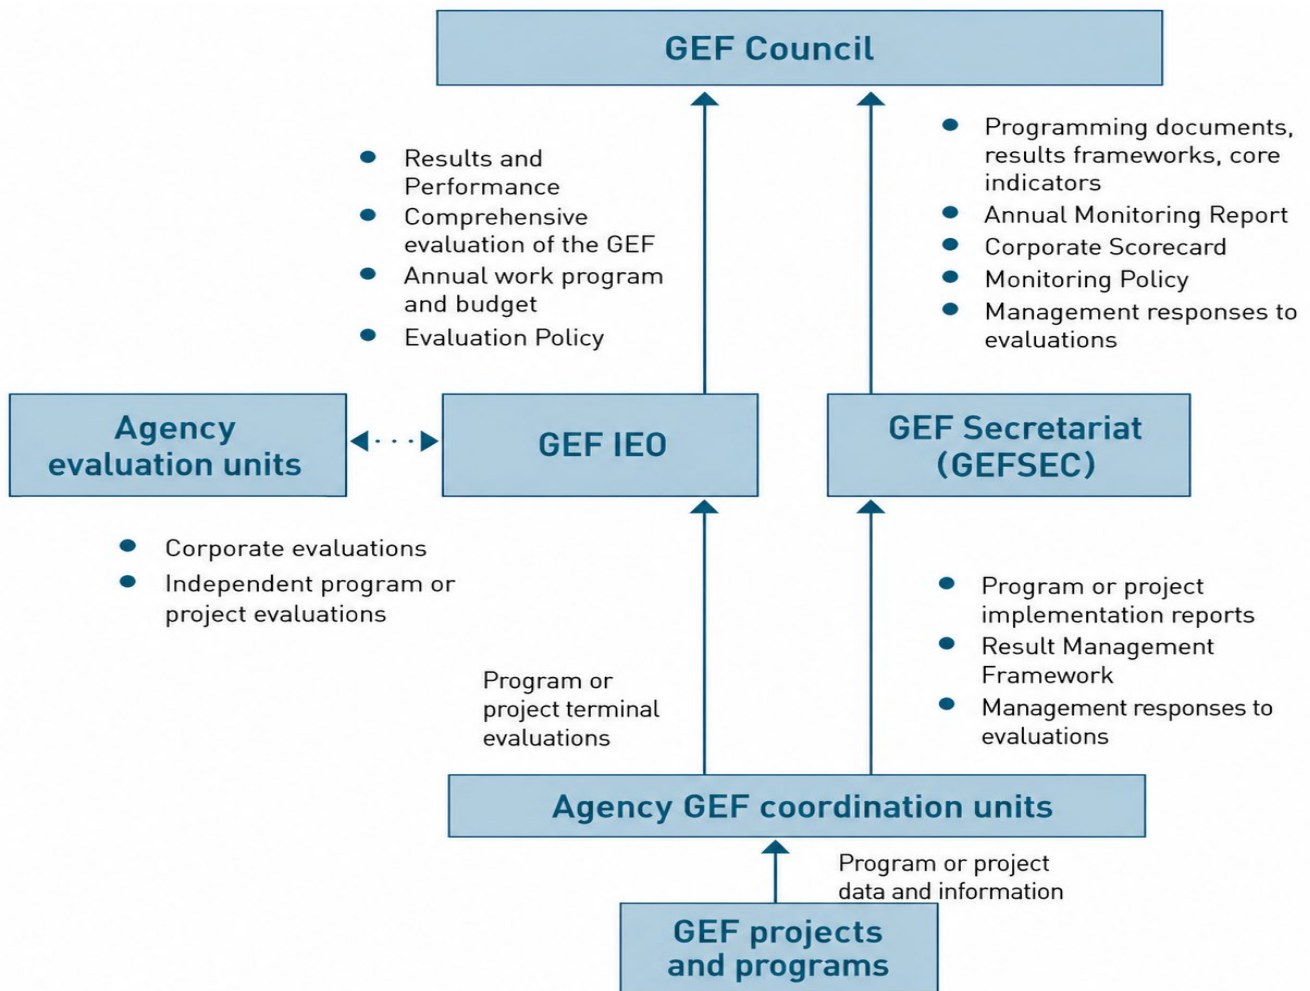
GEF Council

- Results and Performance
- Comprehensive evaluation of the GEF
- Annual work program and budget
- Evaluation Policy

- Programming documents, results frameworks, core indicators
- Annual Monitoring Report
- Corporate Scorecard
- Monitoring Policy
- Management responses to evaluations

Agency evaluation units

GEF IEO

GEF Secretariat (GEFSEC)

- Corporate evaluations
- Independent program or project evaluations

Program or project terminal evaluations

- Program or project implementation reports
- Result Management Framework
- Management responses to evaluations

Agency GEF coordination units

Program or project data and information

GEF projects and programs